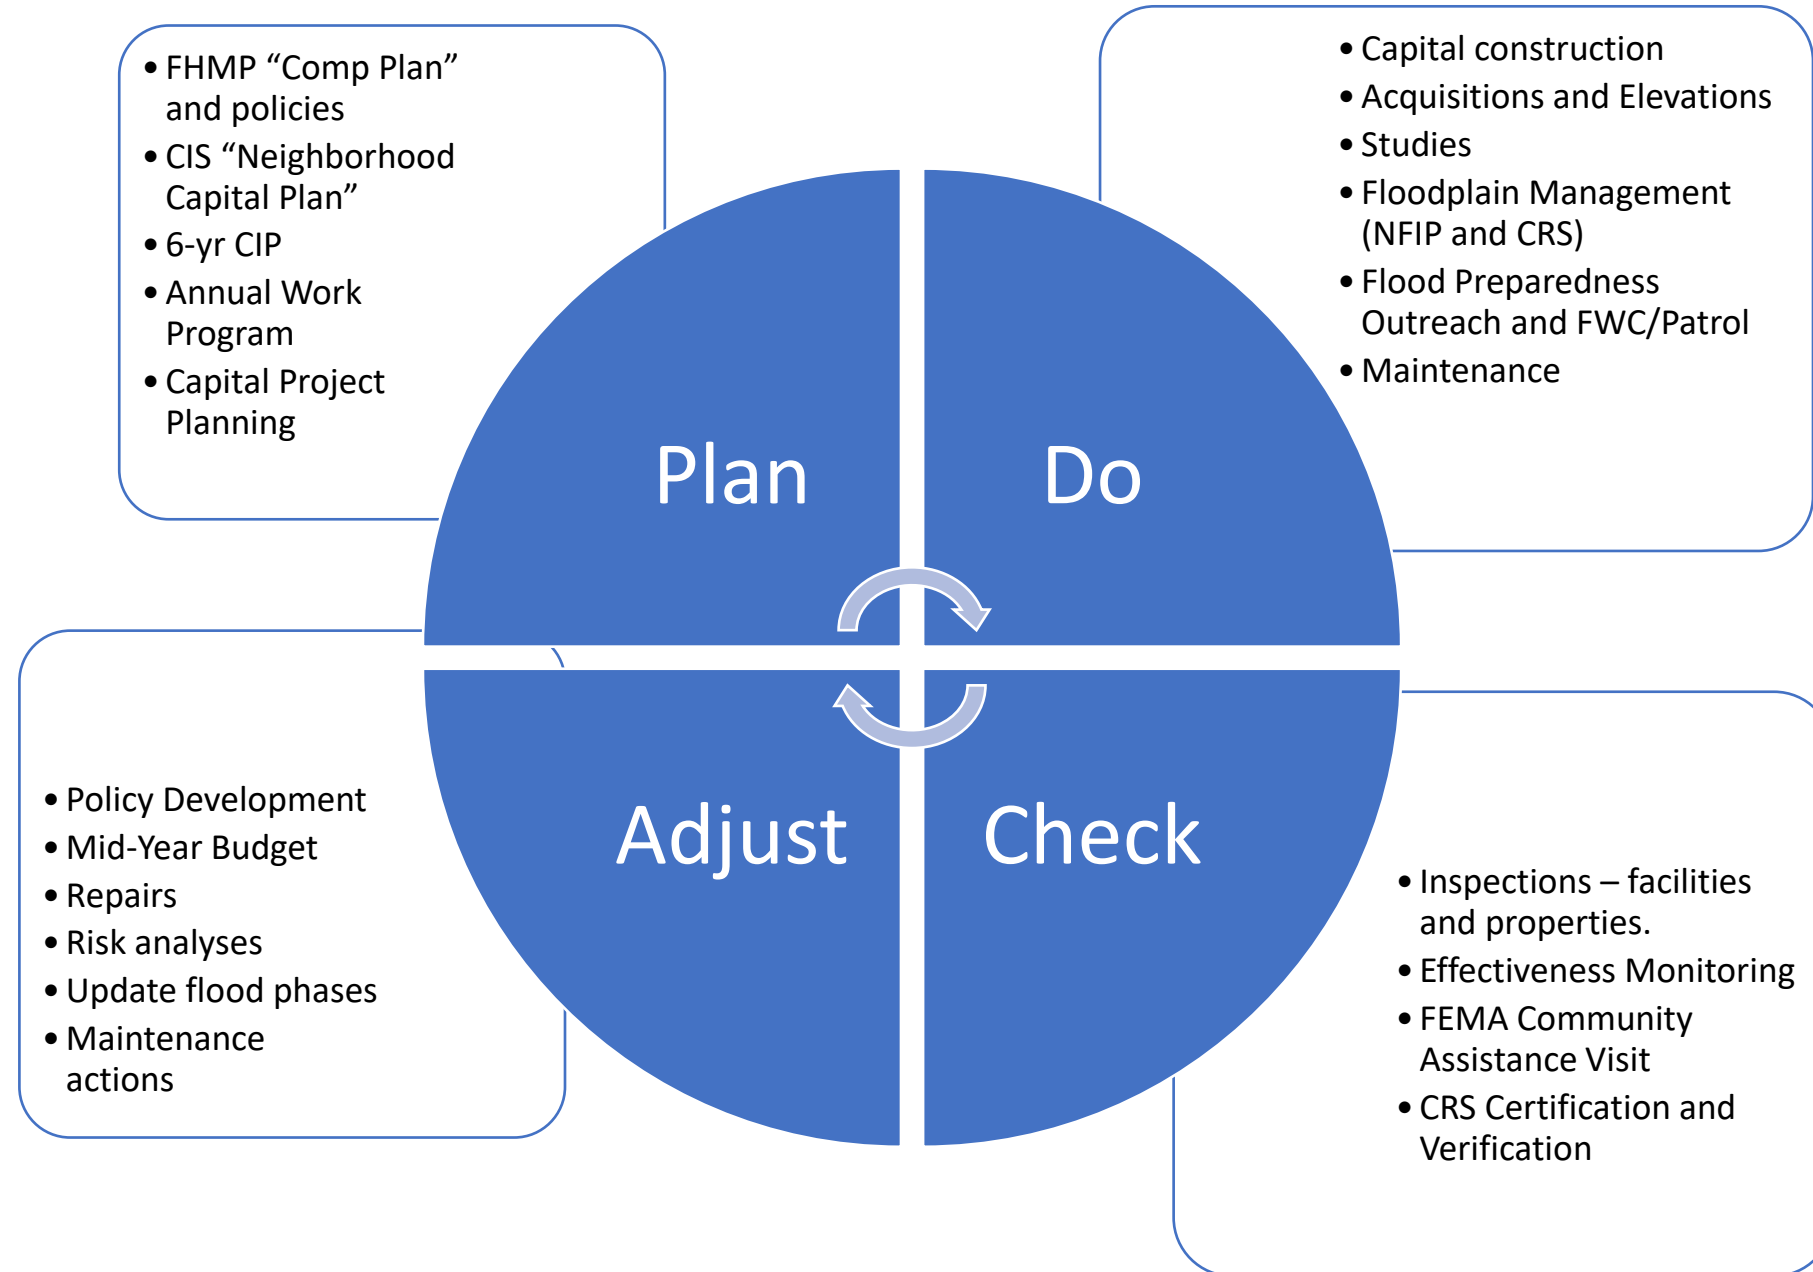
• FHMP “Comp Plan” and policies
• CIS “Neighborhood Capital Plan”
• 6-yr CIP
• Annual Work Program
• Capital Project Planning

• Capital construction
• Acquisitions and Elevations
• Studies
• Floodplain Management (NFIP and CRS)
• Flood Preparedness Outreach and FWC/Patrol
• Maintenance

Plan

Do

Adjust

Check

• Policy Development
• Mid-Year Budget
• Repairs
• Risk analyses
• Update flood phases
• Maintenance actions

• Inspections – facilities and properties.
• Effectiveness Monitoring
• FEMA Community Assistance Visit
• CRS Certification and Verification